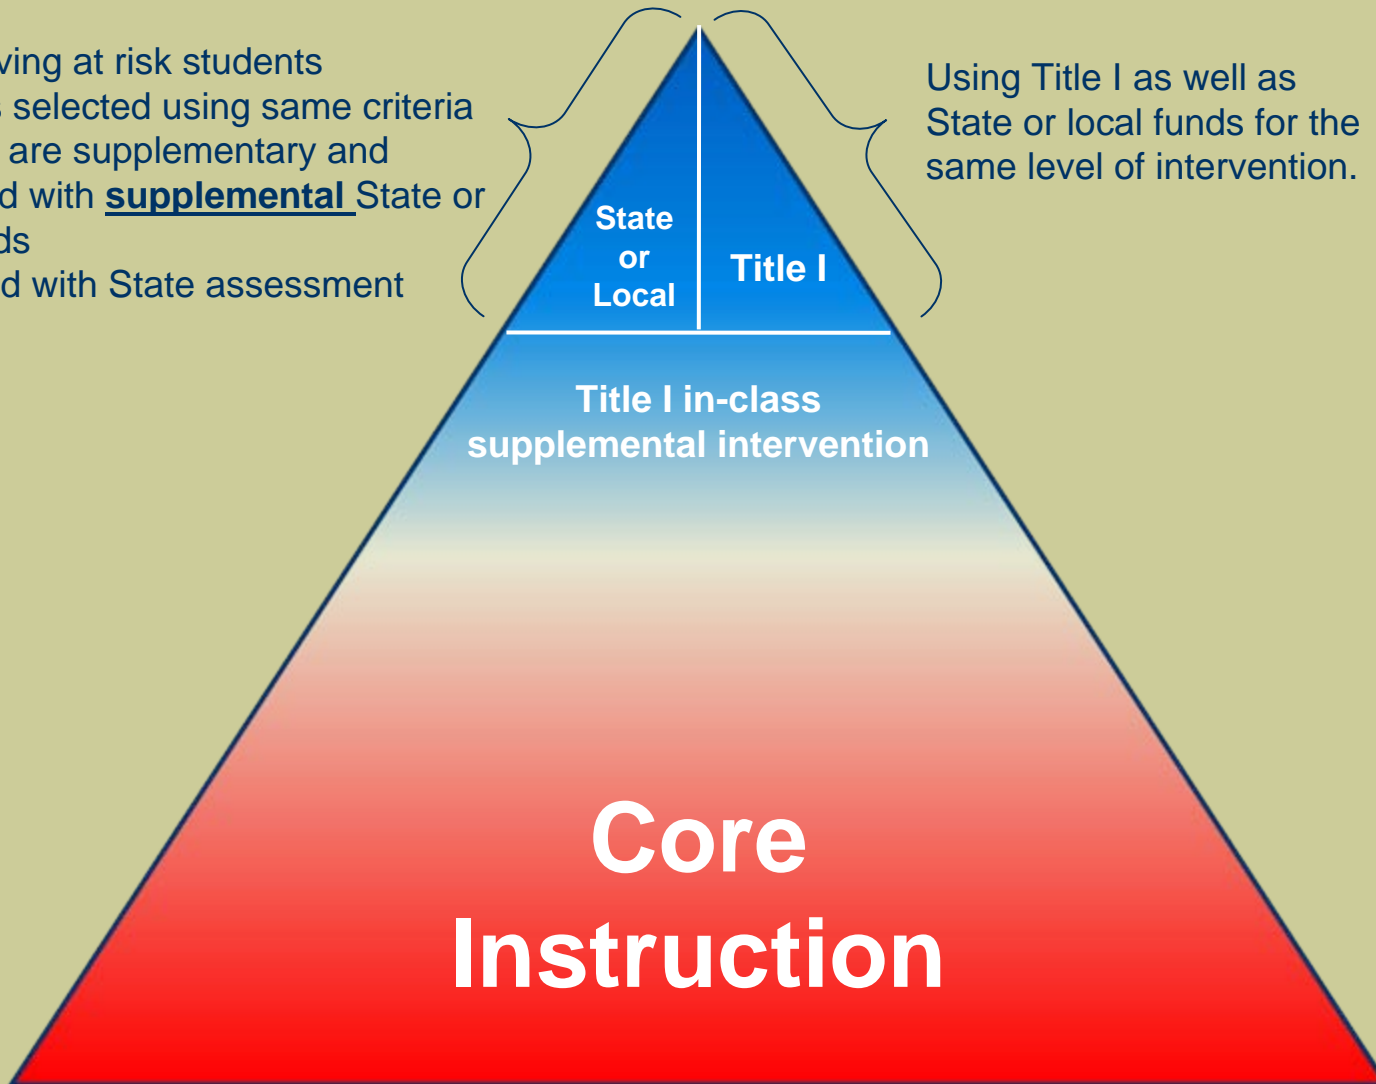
ving at risk students
s selected using same criteria
are supplementary and
d with **supplemental** State or
ds
d with State assessment

State or Local

Title I

Using Title I as well as State or local funds for the same level of intervention.

Title I in-class supplemental intervention

Core Instruction